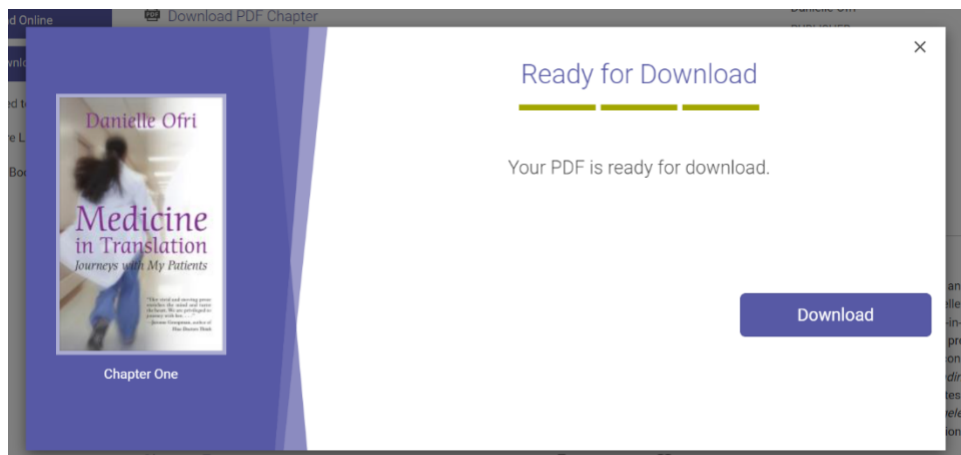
d Online

ownlo

ed t

e L

Bo

Download PDF Chapter

Danielle Ofri

Danielle Ofri

Medicine in Translation

Journeys with My Patients

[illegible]

Chapter One

×

Ready for Download

Your PDF is ready for download.

Download

an
elle
-in-
pr
on
dir
tes
ele
io